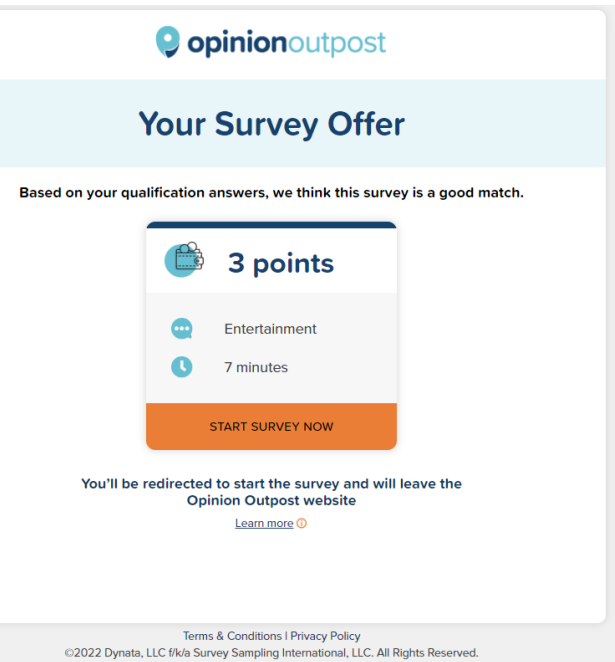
opinionoutpost

Your Survey Offer

Based on your qualification answers, we think this survey is a good match.

3 points

Entertainment

7 minutes

START SURVEY NOW

You'll be redirected to start the survey and will leave the Opinion Outpost website

Learn more

Terms & Conditions | Privacy Policy
©2022 Dynata, LLC f/k/a Survey Sampling International, LLC. All Rights Reserved.